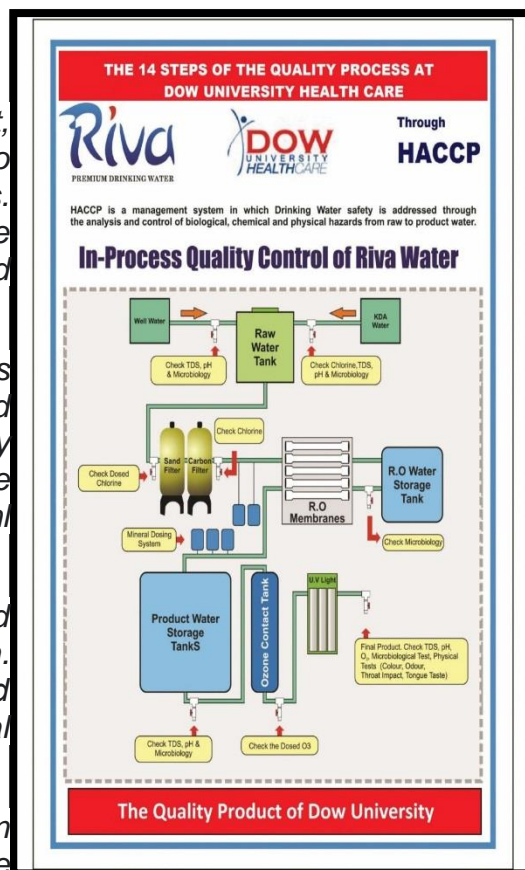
THE 14 STEPS OF THE QUALITY PROCESS AT DOW UNIVERSITY HEALTH CARE

Riva
PREMIUM DRINKING WATER

DOW UNIVERSITY HEALTHCARE

Through
HACCP

HACCP is a management system in which Drinking Water safety is addressed through the analysis and control of biological, chemical and physical hazards from raw to product water.

In-Process Quality Control of Riva Water

Well Water

Raw Water Tank

KDA Water

Check TDS, pH & Microbiology

Check Chlorine,TDS, pH & Microbiology

Check Chlorine

Sand Filter

Carbon Filter

Check Dosed Chlorine

R.O Membranes

R.O Water Storage Tank

Check Microbiology

Mineral Dosing System

Product Water Storage TankS

Ozone Contact Tank

U.V Light

Final Product. Check TDS, pH, $O_3$, Microbiological Test, Physical Tests (Colour, Odour, Throat Impact, Tongue Taste)

Check TDS, pH & Microbiology

Check the Dosed O3

The Quality Product of Dow University